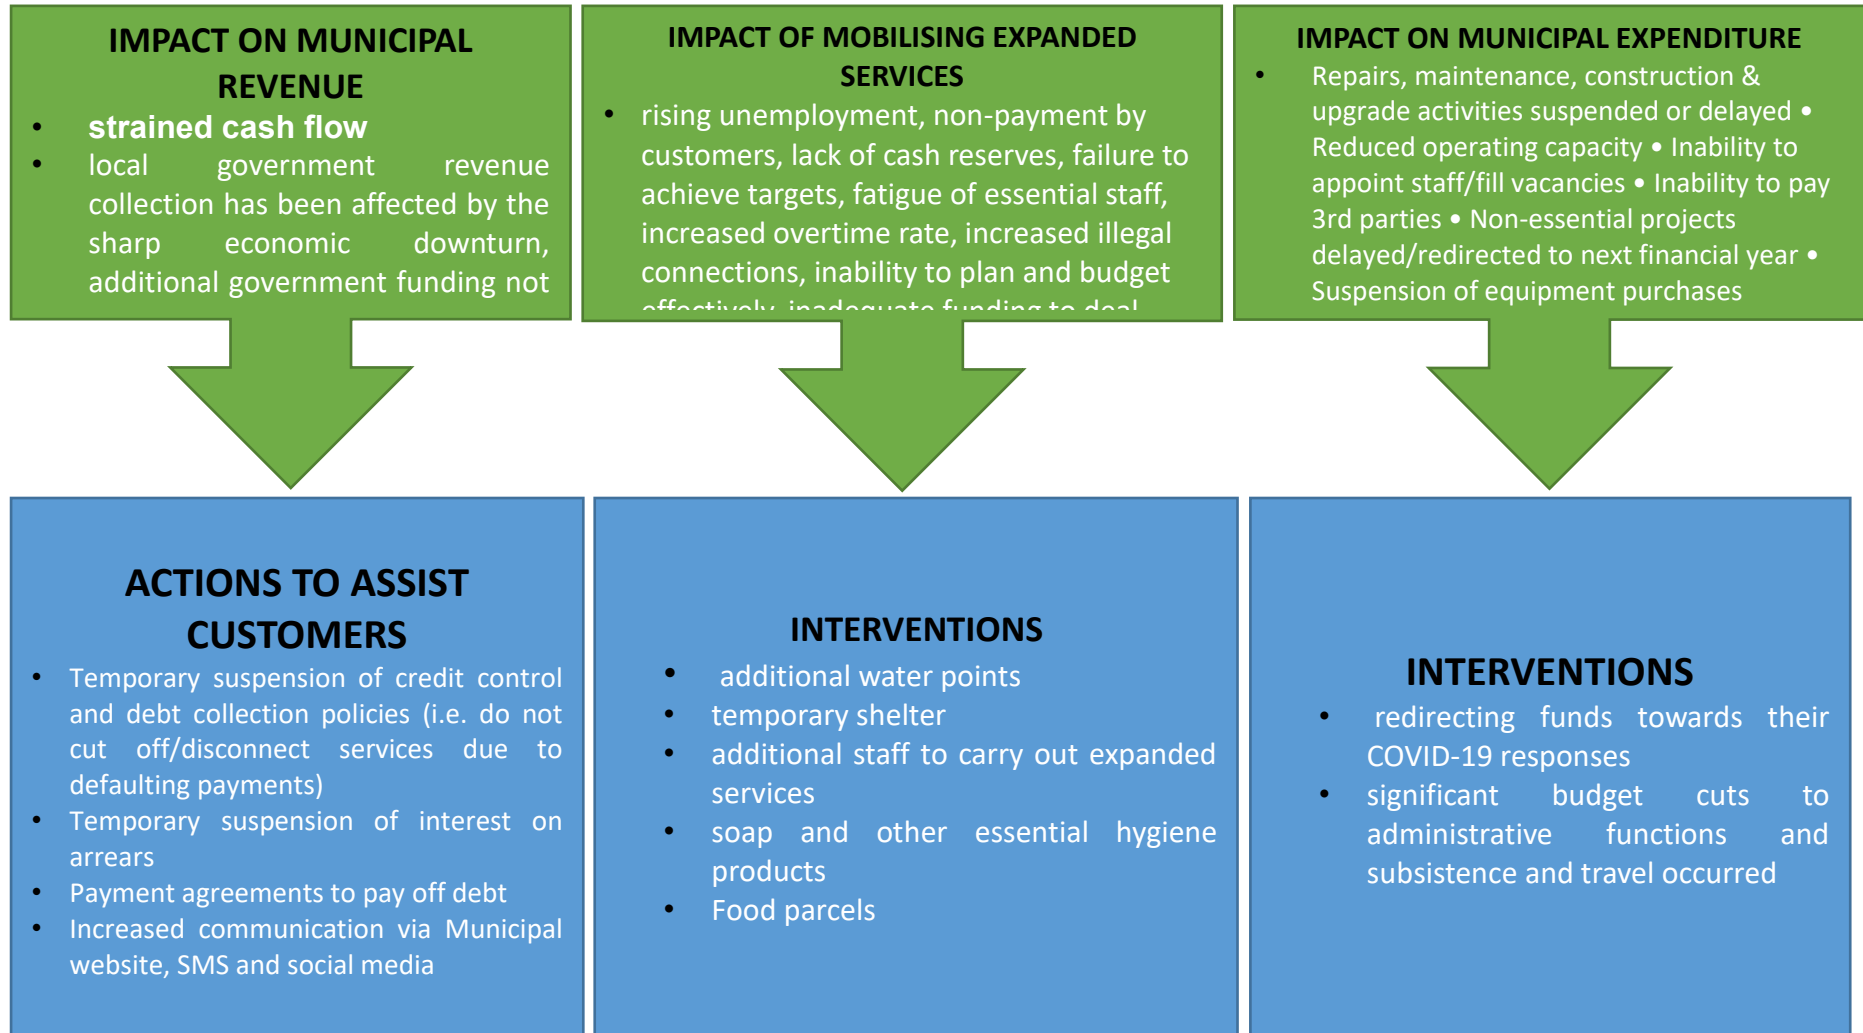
IMPACT ON MUNICIPAL REVENUE

- strained cash flow
- local government revenue collection has been affected by the sharp economic downturn, additional government funding not

IMPACT OF MOBILISING EXPANDED SERVICES

- rising unemployment, non-payment by customers, lack of cash reserves, failure to achieve targets, fatigue of essential staff, increased overtime rate, increased illegal connections, inability to plan and budget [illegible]

IMPACT ON MUNICIPAL EXPENDITURE

- Repairs, maintenance, construction & upgrade activities suspended or delayed • Reduced operating capacity • Inability to appoint staff/fill vacancies • Inability to pay 3rd parties • Non-essential projects delayed/redirected to next financial year • Suspension of equipment purchases

ACTIONS TO ASSIST CUSTOMERS

- Temporary suspension of credit control and debt collection policies (i.e. do not cut off/disconnect services due to defaulting payments)
- Temporary suspension of interest on arrears
- Payment agreements to pay off debt
- Increased communication via Municipal website, SMS and social media

INTERVENTIONS

- additional water points
- temporary shelter
- additional staff to carry out expanded services
- soap and other essential hygiene products
- Food parcels

INTERVENTIONS

- redirecting funds towards their COVID-19 responses
- significant budget cuts to administrative functions and subsistence and travel occurred